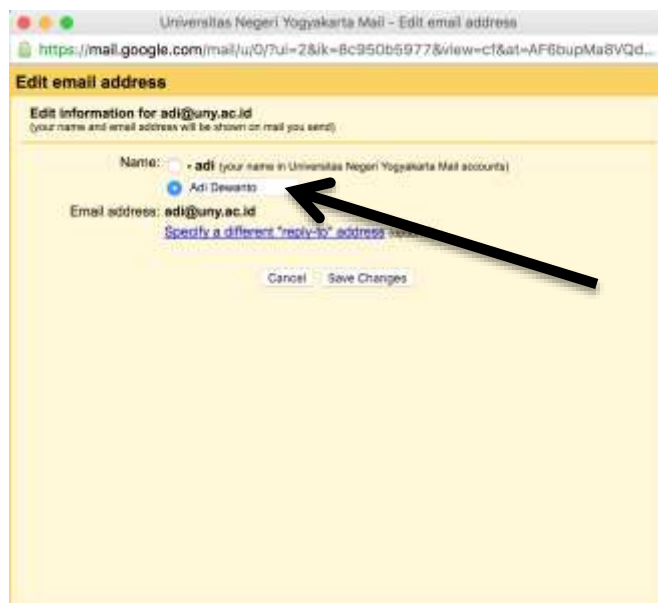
Universitas Negeri Yogyakarta Mail - Edit email address

https://mail.google.com/mail/u/0/?ui=2&ik=8c950b5977&view=cf&at=AF6bupMa8VQd...

Edit email address

Edit information for adi@uny.ac.id
(your name and email address will be shown on mail you send)

Name: adi (your name in Universitas Negeri Yogyakarta Mail accounts)

Adi Dewanto

Email address: adi@uny.ac.id

Specify a different "reply-to" address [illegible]

Cancel Save Changes